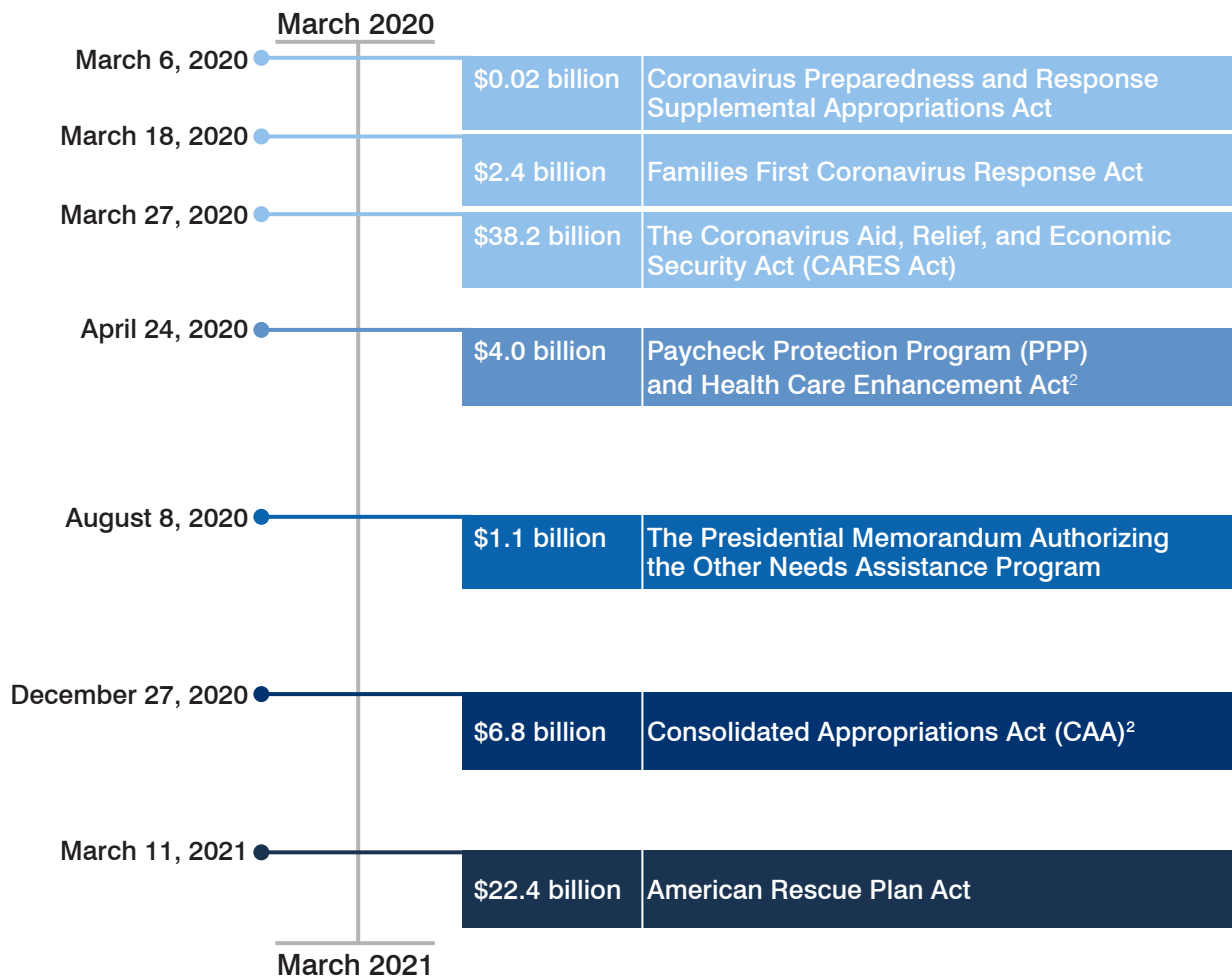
March 2020

March 6, 2020
$0.02 billion | Coronavirus Preparedness and Response Supplemental Appropriations Act

March 18, 2020
$2.4 billion | Families First Coronavirus Response Act

March 27, 2020
$38.2 billion | The Coronavirus Aid, Relief, and Economic Security Act (CARES Act)

April 24, 2020
$4.0 billion | Paycheck Protection Program (PPP) and Health Care Enhancement Act$^2$

August 8, 2020
$1.1 billion | The Presidential Memorandum Authorizing the Other Needs Assistance Program

December 27, 2020
$6.8 billion | Consolidated Appropriations Act (CAA)$^2$

March 11, 2021
$22.4 billion | American Rescue Plan Act

March 2021